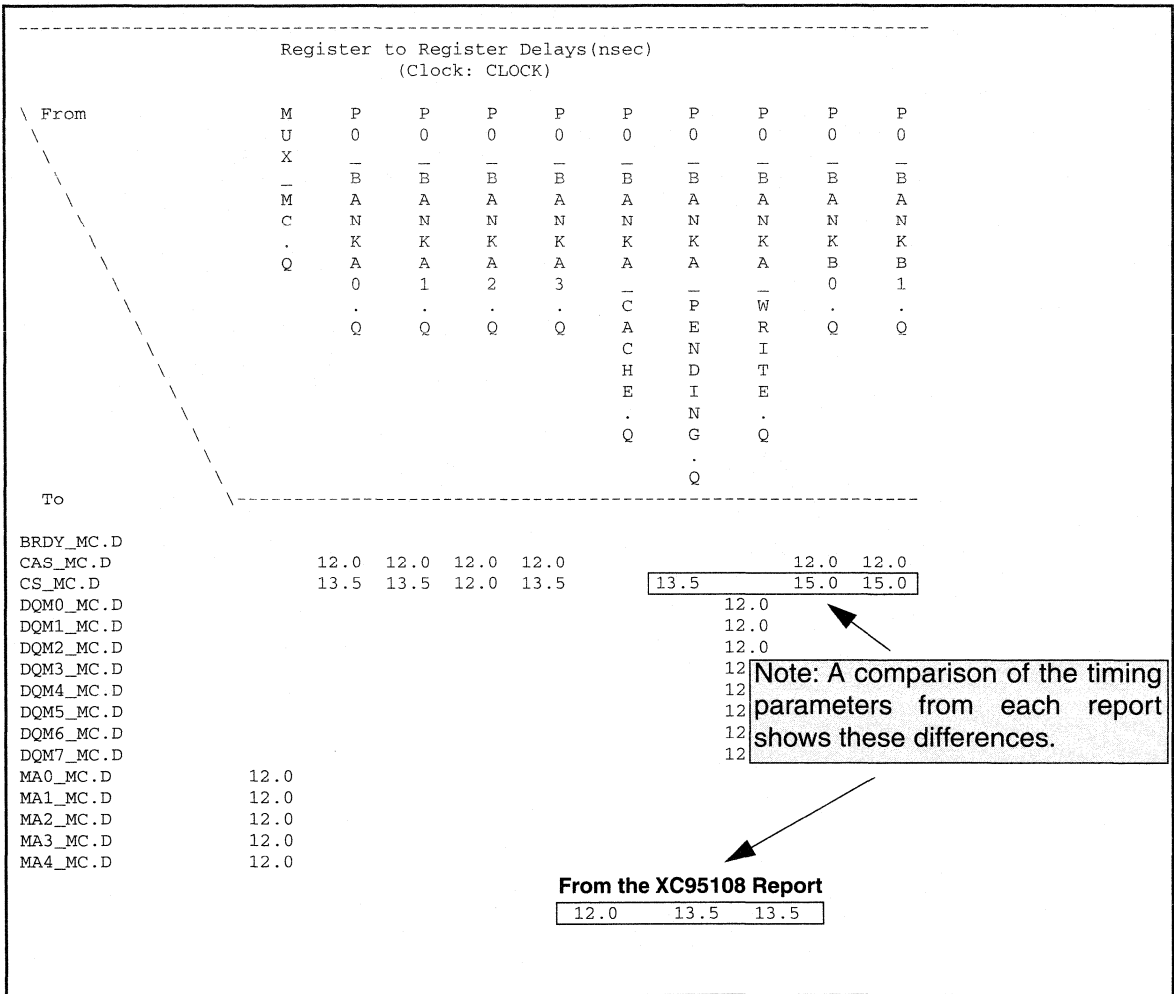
Register to Register Delays(nsec)
(Clock: CLOCK)

| \ From / To | MUX_MC.Q | P0_BANKA0.Q | P0_BANKA1.Q | P0_BANKA2.Q | P0_BANKA3.Q | P0_BANKA_CACHE.Q | P0_BANKA_PENDING.Q | P0_BANKA_WRITE.Q | P0_BANKB0.Q | P0_BANKB1.Q |
|---|---|---|---|---|---|---|---|---|---|---|
| BRDY_MC.D | | | | | | | | | | |
| CAS_MC.D | | 12.0 | 12.0 | 12.0 | 12.0 | | | | 12.0 | 12.0 |
| CS_MC.D | | 13.5 | 13.5 | 12.0 | 13.5 | 13.5 | | | 15.0 | 15.0 |
| DQM0_MC.D | | | | | | | | 12.0 | | |
| DQM1_MC.D | | | | | | | | 12.0 | | |
| DQM2_MC.D | | | | | | | | 12.0 | | |
| DQM3_MC.D | | | | | | | | 12 | | |
| DQM4_MC.D | | | | | | | | 12 | | |
| DQM5_MC.D | | | | | | | | 12 | | |
| DQM6_MC.D | | | | | | | | 12 | | |
| DQM7_MC.D | | | | | | | | 12 | | |
| MA0_MC.D | 12.0 | | | | | | | | | |
| MA1_MC.D | 12.0 | | | | | | | | | |
| MA2_MC.D | 12.0 | | | | | | | | | |
| MA3_MC.D | 12.0 | | | | | | | | | |
| MA4_MC.D | 12.0 | | | | | | | | | |

Note: A comparison of the timing parameters from each report shows these differences.

From the XC95108 Report
12.0 13.5 13.5